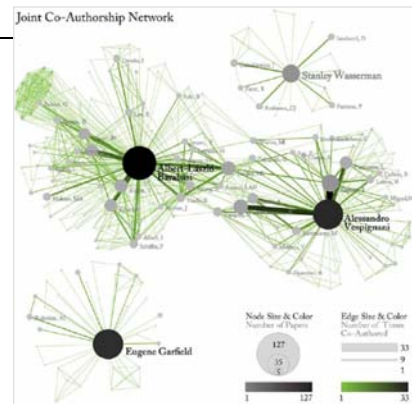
Joint Co-Authorship Network

Stanley Wasserman

Albert-Laszlo Barabasi

Alessandro Vespignani

Eugene Garfield

Node Size & Color
Number of Papers

127
35
5

1 127

Edge Size & Color
Number of Times Co-Authored

33
9
1

1 33